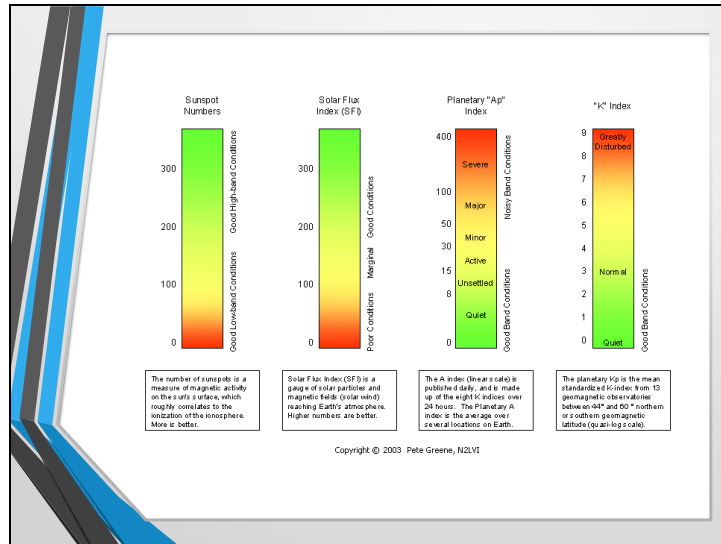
Sunspot Numbers

300
200
100
0

Good High-band Conditions
Good Lowband Conditions

The number of sunspots is a measure of magnetic activity on the suns surface, which roughly correlates to the ionization of the ionosphere. More is better.

Solar Flux Index (SFI)

300
200
100
0

Good Conditions
Marginal
Poor Conditions

Solar Flux Index (SFI) is a gauge of solar particles and magnetic fields (solar wind) reaching Earth's atmosphere. Higher numbers are better.

Planetary "Ap" Index

400
100
50
30
15
8
0

Severe
Major
Minor
Active
Unsettled
Quiet

Noisy Band Conditions
Good Band Conditions

The A index (linear scale) is published daily, and is made up of the eight K indices over 24 hours. The Planetary A index is the average over several locations on Earth.

"K" Index

9
8
7
6
5
4
3
2
1
0

Greatly Disturbed
Normal
Quiet

Good Band Conditions

The planetary Kp is the mean standardized K-index from 13 geomagnetic observatories between 44° and 60° northern or southern geomagnetic latitude (quasi-log scale).

Copyright © 2003 Pete Greene, N2LVI